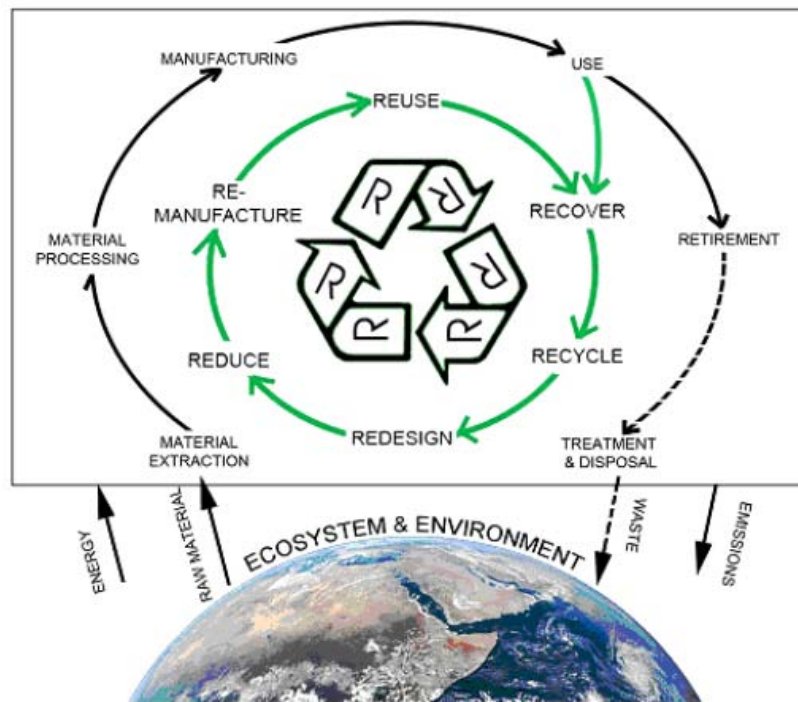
MANUFACTURING

USE

REUSE

RE-MANUFACTURE

RECOVER

MATERIAL PROCESSING

RETIREMENT

R R R R R R

REDUCE

RECYCLE

REDESIGN

MATERIAL EXTRACTION

TREATMENT & DISPOSAL

ENERGY

RAW MATERIAL

ECOSYSTEM & ENVIRONMENT

WASTE

EMISSIONS